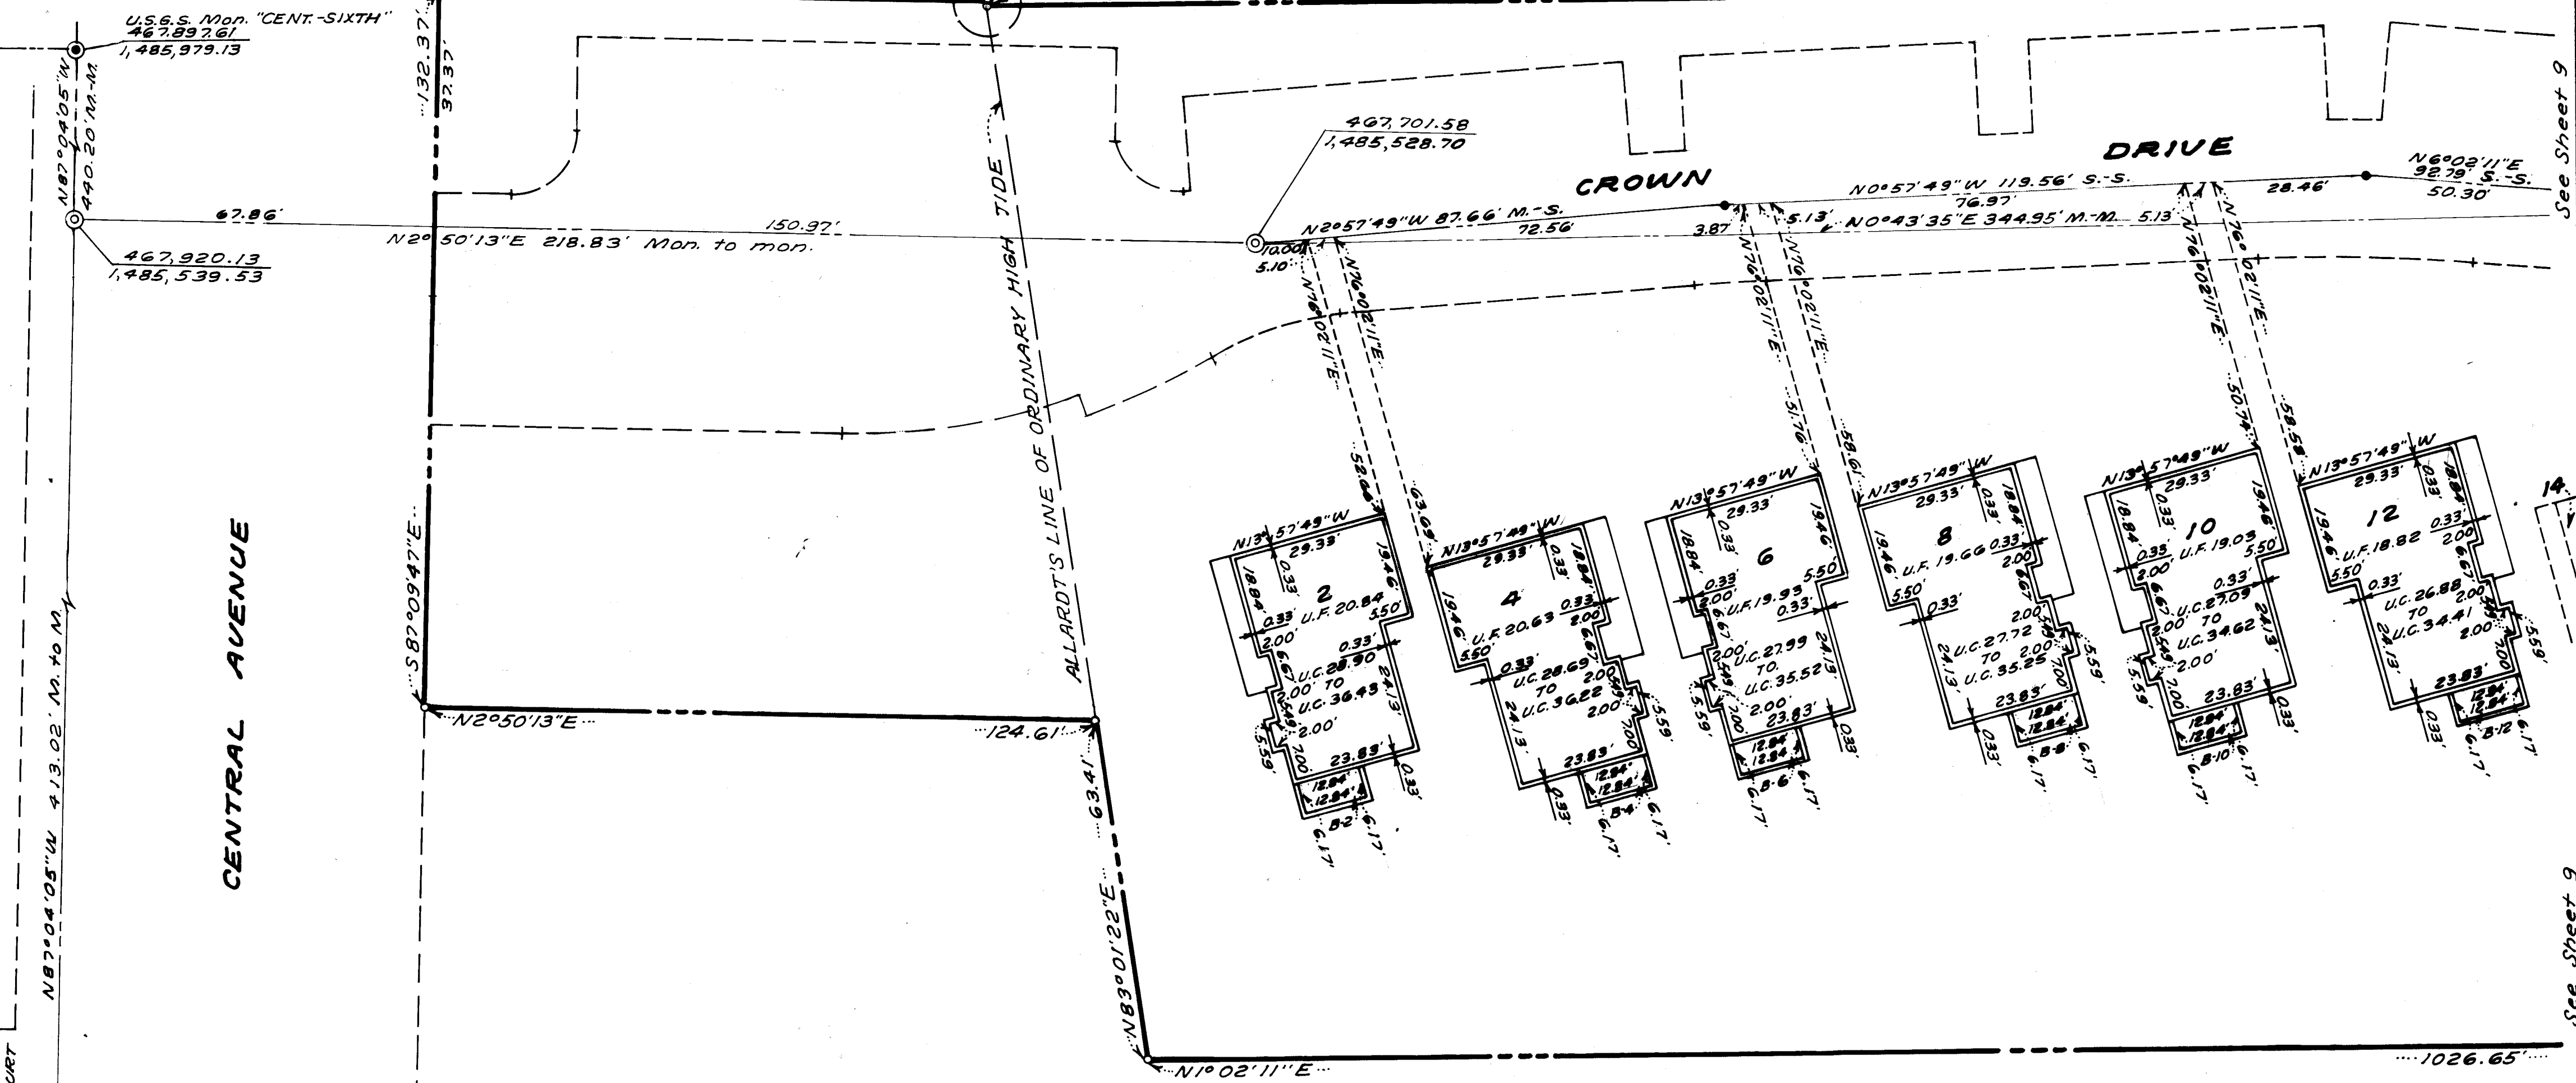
U.S.G.S. Mon. "CENT.-SIXTH"
467,897.61
1,485,979.13

N87°04'05"W
440.20' M.-M.

67.86'

467,920.13
1,485,539.53

132.37'
37.37'

150.97'
N2° 50'13"E 218.83' Mon. to mon.

ALLARDT'S LINE OF ORDINARY HIGH TIDE

467,701.58
1,485,528.70

CROWN DRIVE

N2°57'49"W 87.66' M.-S.
72.56'
10.00'
5.10'
3.87
5.13'
N0°57'49"W 119.56' S.-S.
76.97'
N0°43'35"E 344.95' M.-M.
5.13'
28.46'
N6°02'11"E
92.79' S.-S.
50.30'

See Sheet 9

N76°02'11"E
N76°02'11"E
N76°02'11"E
N76°02'11"E
N76°02'11"E
N76°02'11"E

58.61'
63.69'
51.76'
58.61'
50.74'
58.58'

N13°57'49"W
29.33'
0.33'
19.46'
18.84'
2
U.F. 20.84
5.50'
0.33'
2.00'
0.33'
6.67'
U.C. 28.90
TO
U.C. 36.43
24.13'
2.00'
5.59'
7.00'
23.83'
0.33'
12.84'
12.84'
B-2
6.17'
6.17'

N13°57'49"W
29.33'
0.33'
18.84'
19.46'
4
U.F. 20.63
0.33'
2.00'
5.50'
0.33'
U.C. 28.69
TO
U.C. 36.22
2.00
6.67'
2.00'
24.13'
7.00'
5.59'
23.83'
12.84'
12.84'
B-4
0.33'
6.17'
6.17'

N13°57'49"W
29.33'
0.33'
18.84'
19.46'
6
U.F. 19.93
5.50
0.33'
0.33'
2.00'
6.67'
U.C. 27.99
TO
U.C. 35.52
2.00'
24.13'
5.59'
7.00'
23.83'
12.84'
12.84'
B-6
0.33'
6.17'
6.17'

N13°57'49"W
29.33'
0.33'
19.46'
18.84'
8
U.F. 19.66
0.33'
2.00
5.50'
0.33'
6.67'
2.00'
U.C. 27.72
TO
U.C. 35.25
2.00'
24.13'
7.00'
5.59'
23.83'
12.84'
12.84'
B-8
0.33'
6.17'
6.17'

N13°57'49"W
29.33'
18.84'
0.33'
19.46'
10
U.F. 19.09
5.50'
0.33'
2.00'
0.33'
6.67'
U.C. 27.09
TO
U.C. 34.62
2.00'
2.00'
24.13'
5.59'
7.00'
23.83'
12.84'
12.84'
B-10
0.33'
6.17'
6.17'

N13°57'49"W
29.33'
0.33'
18.84'
19.46'
12
U.F. 18.82
0.33'
2.00
5.50'
0.33'
U.C. 26.88
TO
U.C. 34.41
6.67'
2.00'
24.13'
7.00'
5.59'
23.83'
12.84'
12.84'
B-12
0.33'
6.17'
6.17'

14

CENTRAL AVENUE

S87°09'47"E

N87°04'05"W 413.02' M. to M.

N2°50'13"E
124.61'
63.41'
N83°01'22"E
N1°02'11"E
1026.65'

See Sheet 9

URT